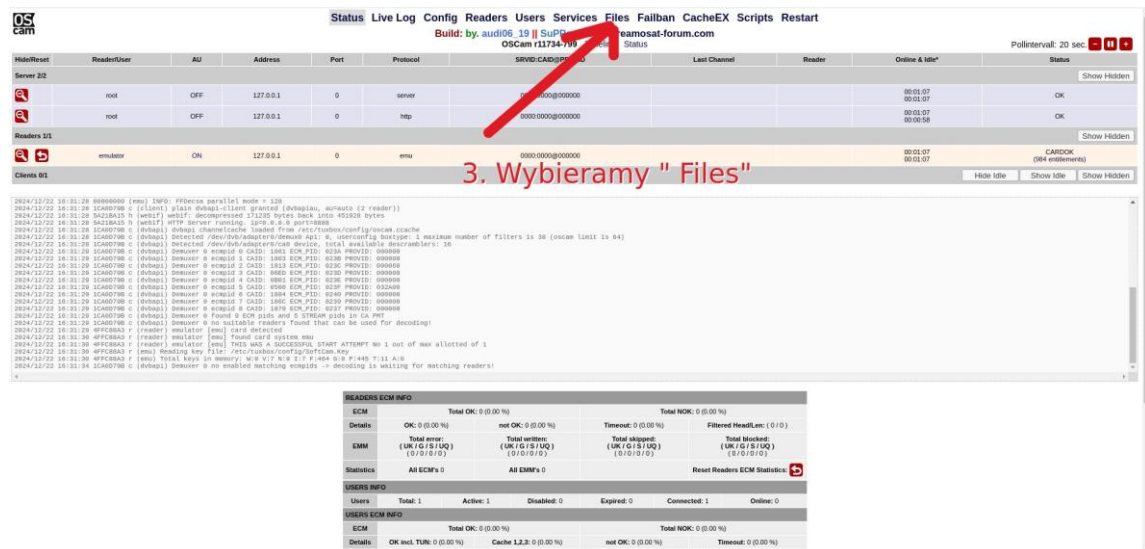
OS cam

Status Live Log Config Readers Users Services Files Failban CacheEX Scripts Restart

Build: by. audi06_19 || SuPP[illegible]reamosat-forum.com

OSCam r11734-799 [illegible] Status

Pollintervall: 20 sec.

| Hide/Reset | Reader/User | AU | Address | Port | Protocol | SRVID:CAID@PR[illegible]D | Last Channel | Reader | Online & Idle* | Status |
|---|---|---|---|---|---|---|---|---|---|---|
| Server 2/2 | | | | | | | | | | Show Hidden |
| | root | OFF | 127.0.0.1 | 0 | server | 000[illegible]000@000000 | | | 00:01:07 00:01:07 | OK |
| | root | OFF | 127.0.0.1 | 0 | http | 0000:0000@000000 | | | 00:01:07 00:00:58 | OK |
| Readers 1/1 | | | | | | | | | | Show Hidden |
| | emulator | ON | 127.0.0.1 | 0 | emu | 0000:0000@000000 | | | 00:01:07 00:01:07 | CARDOK (984 entitlements) |
| Clients 0/1 | | | | | | | | | Hide Idle | Show Idle Show Hidden |

3. Wybieramy " Files"

2024/12/22 16:31:28 00000000 (emu) INFO: FFDecsa parallel mode = 128
2024/12/22 16:31:28 1CA0D79B c (client) plain dvbapi-client granted (dvbapiau, au=auto (2 reader))
2024/12/22 16:31:28 5A21BA15 h (webif) webif: decompressed 171235 bytes back into 451928 bytes
2024/12/22 16:31:28 5A21BA15 h (webif) HTTP Server running. ip=0.0.0.0 port=8888
2024/12/22 16:31:28 1CA0D79B c (dvbapi) dvbapi channelcache loaded from /etc/tuxbox/config/oscam.ccache
2024/12/22 16:31:28 1CA0D79B c (dvbapi) Detected /dev/dvb/adapter0/demux0 Api: 0, userconfig boxtype: 1 maximum number of filters is 30 (oscam limit is 64)
2024/12/22 16:31:28 1CA0D79B c (dvbapi) Detected /dev/dvb/adapter0/ca0 device, total available descramblers: 16
2024/12/22 16:31:29 1CA0D79B c (dvbapi) Demuxer 0 ecmpid 0 CAID: 1801 ECM_PID: 023A PROVID: 000000
2024/12/22 16:31:29 1CA0D79B c (dvbapi) Demuxer 0 ecmpid 1 CAID: 1803 ECM_PID: 023B PROVID: 000000
2024/12/22 16:31:29 1CA0D79B c (dvbapi) Demuxer 0 ecmpid 2 CAID: 1813 ECM_PID: 023C PROVID: 000000
2024/12/22 16:31:29 1CA0D79B c (dvbapi) Demuxer 0 ecmpid 3 CAID: 09ED ECM_PID: 023D PROVID: 000000
2024/12/22 16:31:29 1CA0D79B c (dvbapi) Demuxer 0 ecmpid 4 CAID: 0B01 ECM_PID: 023E PROVID: 000000
2024/12/22 16:31:29 1CA0D79B c (dvbapi) Demuxer 0 ecmpid 5 CAID: 0500 ECM_PID: 023F PROVID: 032A00
2024/12/22 16:31:29 1CA0D79B c (dvbapi) Demuxer 0 ecmpid 6 CAID: 1884 ECM_PID: 0240 PROVID: 000000
2024/12/22 16:31:29 1CA0D79B c (dvbapi) Demuxer 0 ecmpid 7 CAID: 186C ECM_PID: 0239 PROVID: 000000
2024/12/22 16:31:29 1CA0D79B c (dvbapi) Demuxer 0 ecmpid 8 CAID: 1870 ECM_PID: 0237 PROVID: 000000
2024/12/22 16:31:29 1CA0D79B c (dvbapi) Demuxer 0 found 9 ECM pids and 5 STREAM pids in CA PMT
2024/12/22 16:31:29 1CA0D79B c (dvbapi) Demuxer 0 no suitable readers found that can be used for decoding!
2024/12/22 16:31:30 4FFC88A3 r (reader) emulator [emu] card detected
2024/12/22 16:31:30 4FFC88A3 r (reader) emulator [emu] found card system emu
2024/12/22 16:31:30 4FFC88A3 r (reader) emulator [emu] THIS WAS A SUCCESSFUL START ATTEMPT No 1 out of max allotted of 1
2024/12/22 16:31:30 4FFC88A3 r (emu) Reading key file: /etc/tuxbox/config/SoftCam.Key
2024/12/22 16:31:30 4FFC88A3 r (emu) Total keys in memory: W:0 V:7 N:0 I:7 F:464 S:0 P:445 T:11 A:0
2024/12/22 16:31:30 1CA0D79B c (dvbapi) Demuxer 0 no enabled matching ecmpids -> decoding is waiting for matching readers!

| READERS ECM INFO | | | | |
|---|---|---|---|---|
| ECM | Total OK: 0 (0.00 %) | | Total NOK: 0 (0.00 %) | |
| Details | OK: 0 (0.00 %) | not OK: 0 (0.00 %) | Timeout: 0 (0.00 %) | Filtered Head/Len: ( 0 / 0 ) |
| EMM | Total error: ( UK / G / S / UQ ) ( 0 / 0 / 0 / 0 ) | Total written: ( UK / G / S / UQ ) ( 0 / 0 / 0 / 0 ) | Total skipped: ( UK / G / S / UQ ) ( 0 / 0 / 0 / 0 ) | Total blocked: ( UK / G / S / UQ ) ( 0 / 0 / 0 / 0 ) |
| Statistics | All ECM's 0 | All EMM's 0 | | Reset Readers ECM Statistics: |
| USERS INFO | | | | |
| Users | Total: 1 | Active: 1 | Disabled: 0 | Expired: 0 | Connected: 1 | Online: 0 |
| USERS ECM INFO | | | | |
| ECM | Total OK: 0 (0.00 %) | | Total NOK: 0 (0.00 %) | |
| Details | OK incl. TUN: 0 (0.00 %) | Cache 1,2,3: 0 (0.00 %) | not OK: 0 (0.00 %) | Timeout: 0 (0.00 %) |